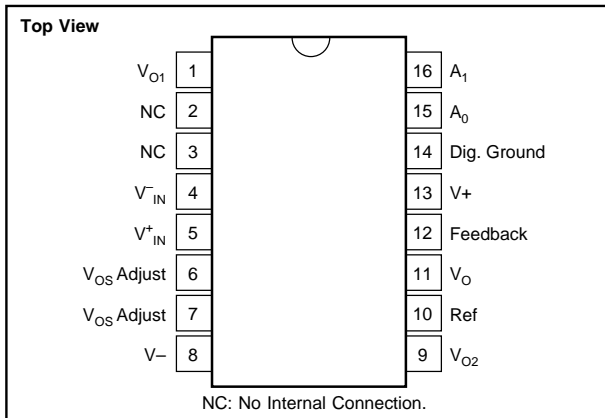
Top View

$V_{O1}$ 1
NC 2
NC 3
$V^{-}_{IN}$ 4
$V^{+}_{IN}$ 5
$V_{OS}$ Adjust 6
$V_{OS}$ Adjust 7
V– 8

16 $A_1$
15 $A_0$
14 Dig. Ground
13 V+
12 Feedback
11 $V_O$
10 Ref
9 $V_{O2}$

NC: No Internal Connection.